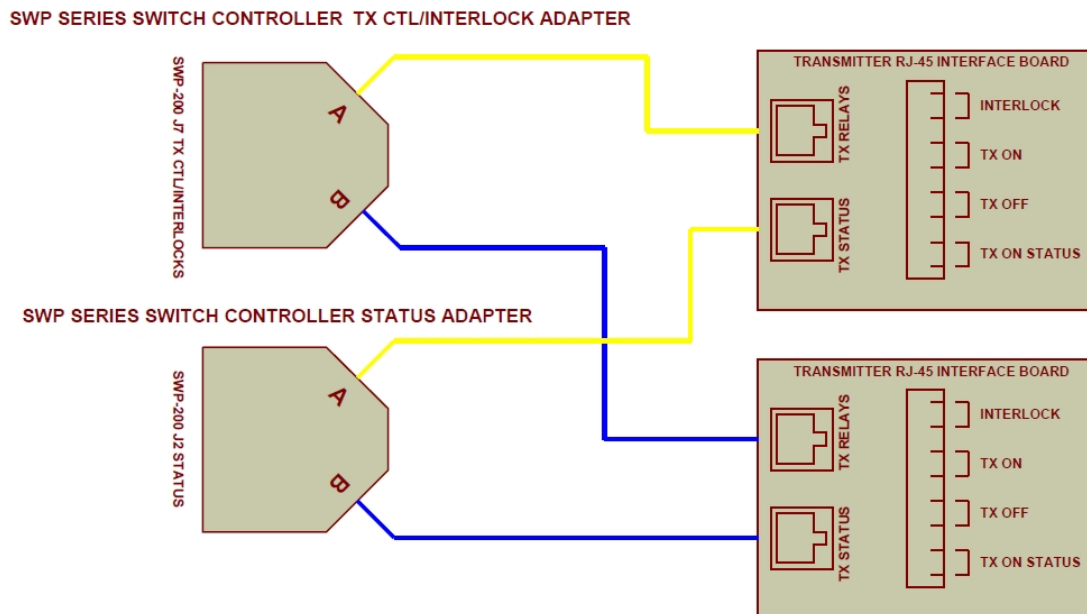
SWP SERIES SWITCH CONTROLLER TX CTL/INTERLOCK ADAPTER

SWP-200 J7 TX CTL/INTERLOCKS

A

B

TRANSMITTER RJ-45 INTERFACE BOARD

TX RELAYS

TX STATUS

INTERLOCK

TX ON

TX OFF

TX ON STATUS

SWP SERIES SWITCH CONTROLLER STATUS ADAPTER

SWP-200 J2 STATUS

A

B

TRANSMITTER RJ-45 INTERFACE BOARD

TX RELAYS

TX STATUS

INTERLOCK

TX ON

TX OFF

TX ON STATUS